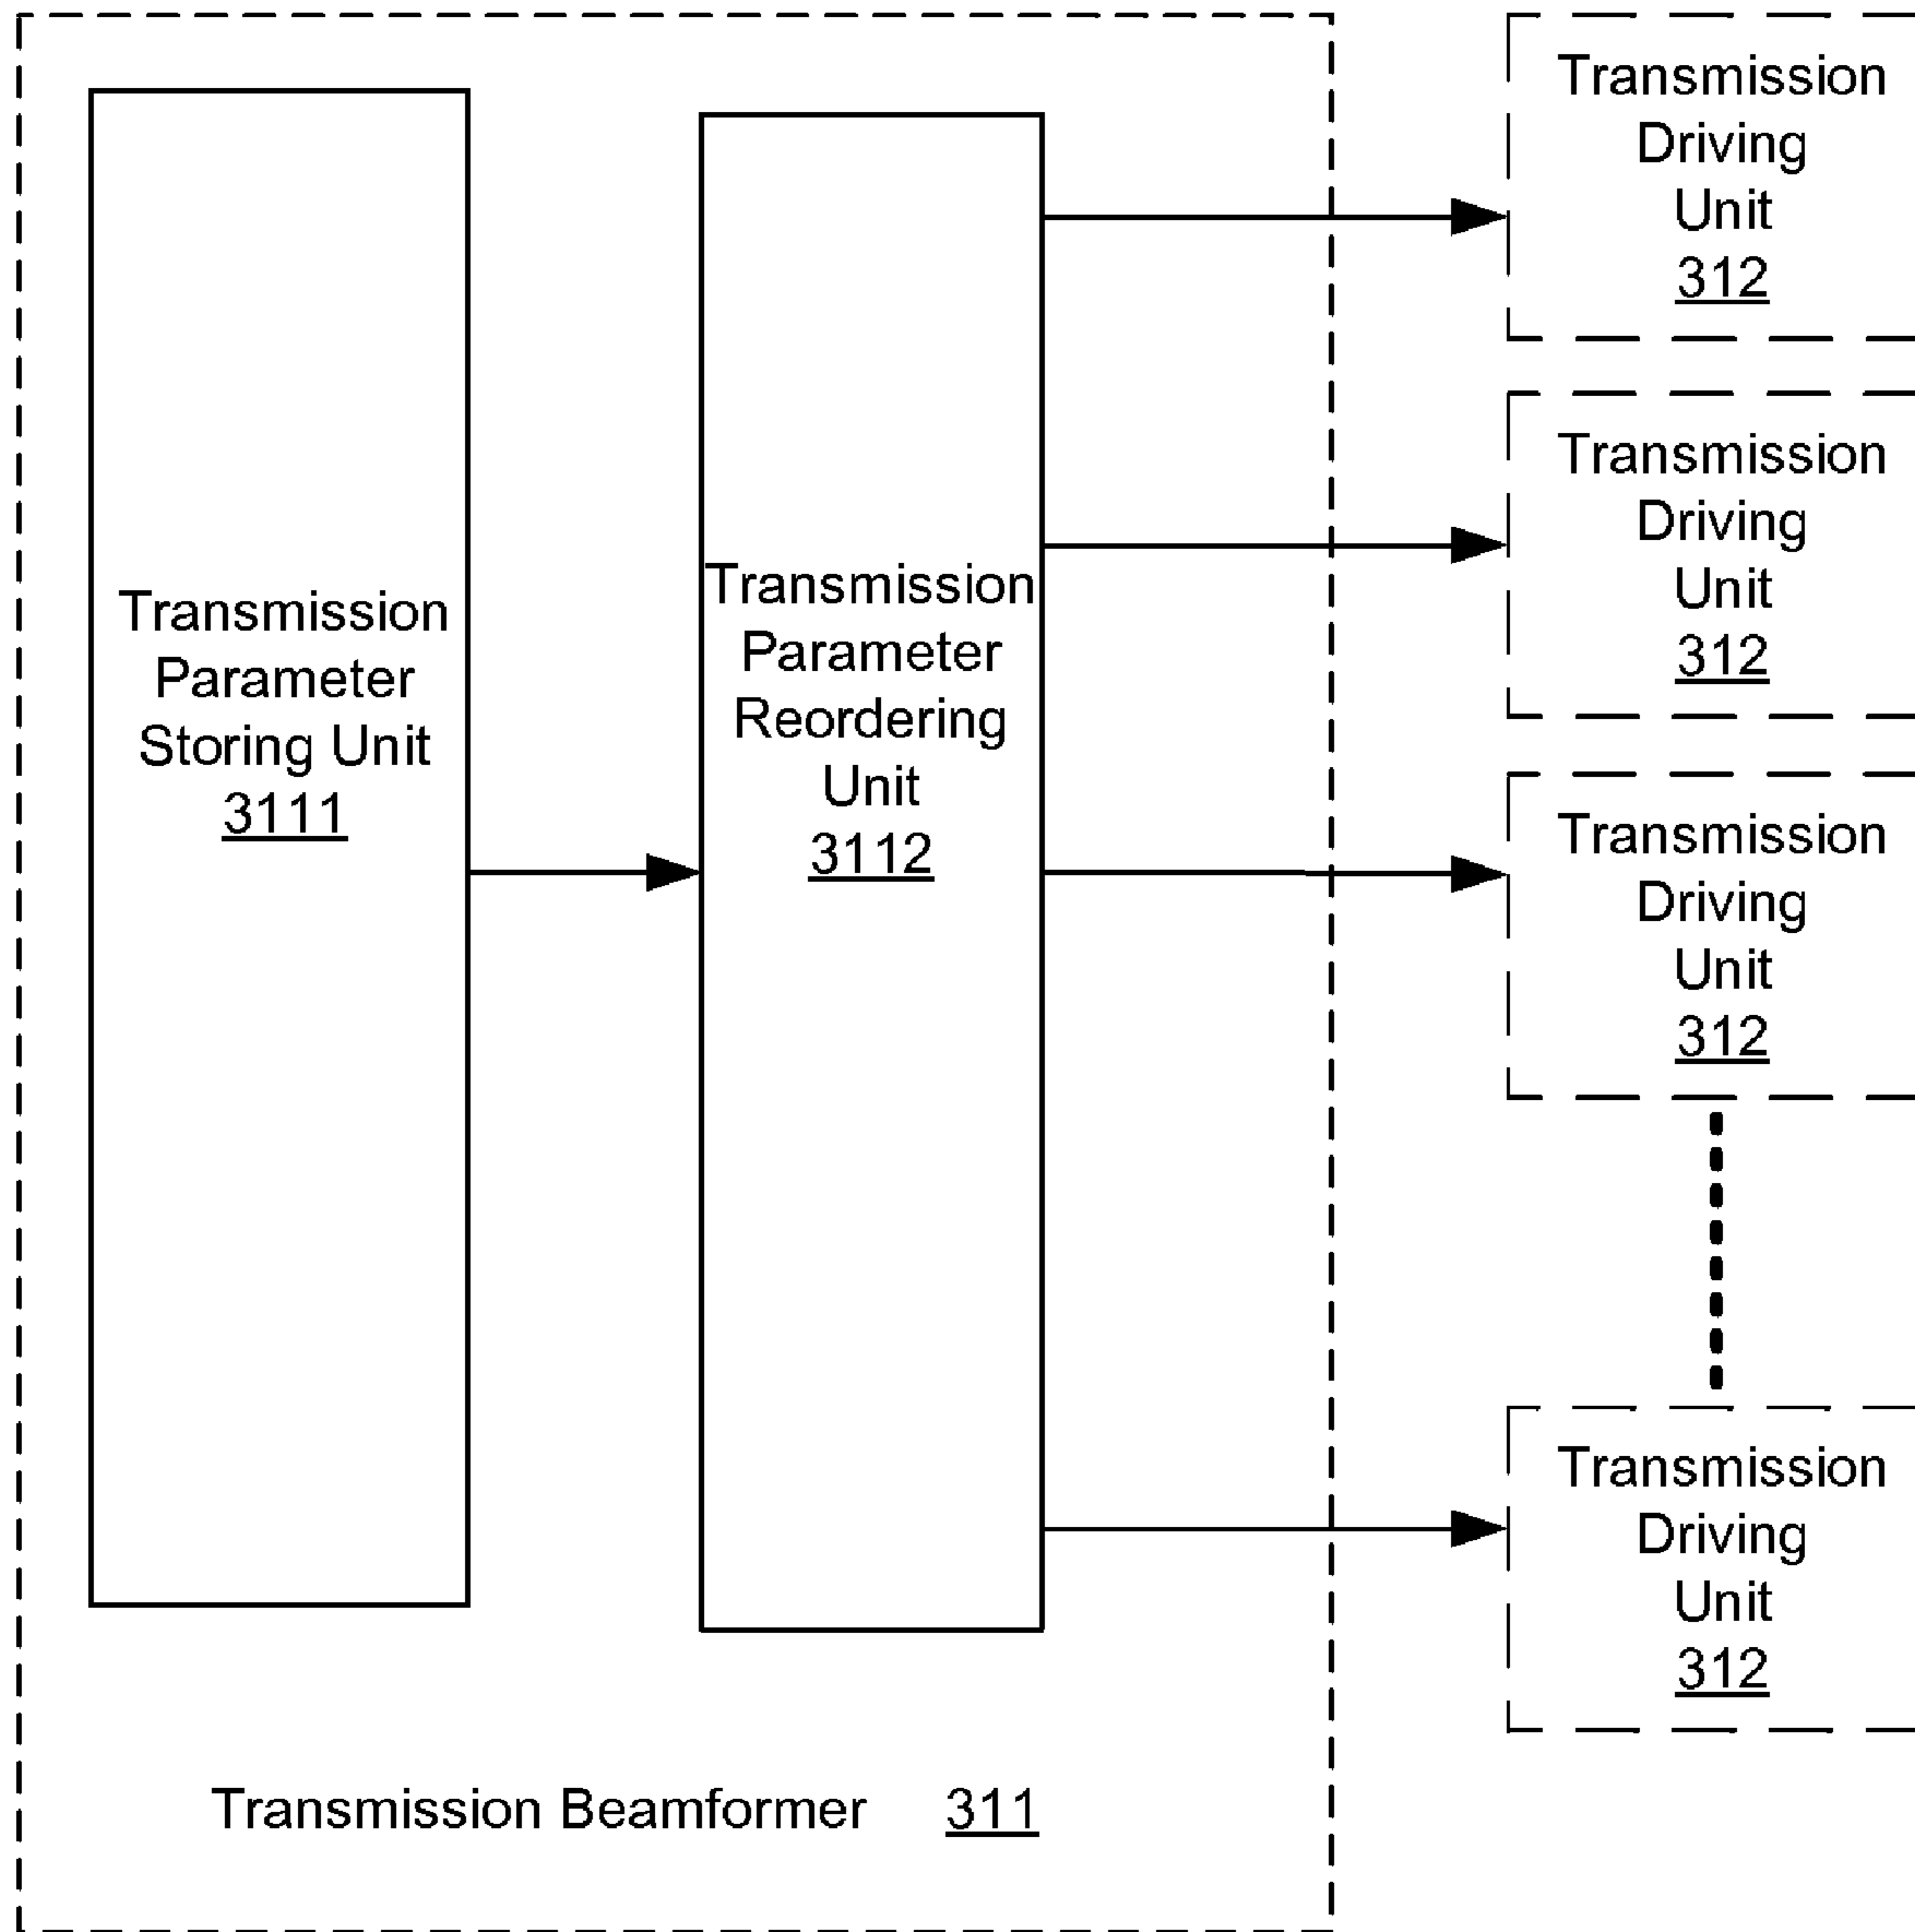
Transmission Parameter Storing Unit 3111

Transmission Parameter Reordering Unit 3112

Transmission Driving Unit 312

Transmission Driving Unit 312

Transmission Driving Unit 312

Transmission Driving Unit 312

Transmission Beamformer 311